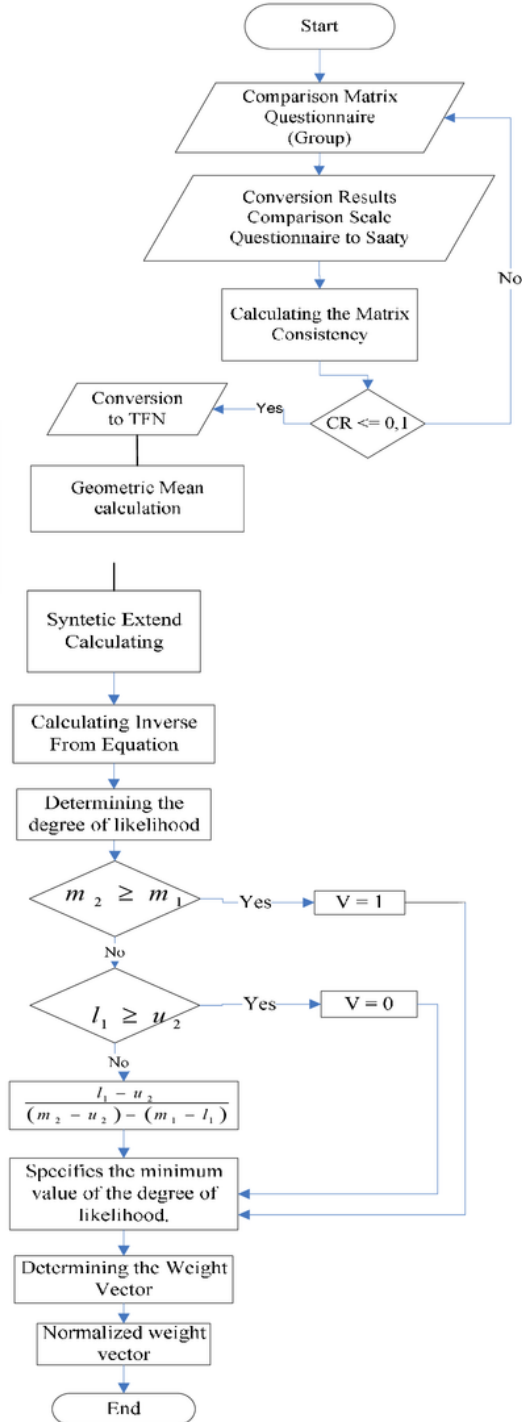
Start

Comparison Matrix Questionnaire (Group)

Conversion Results Comparison Scale Questionnaire to Saaty

Calculating the Matrix Consistency

No

Conversion to TFN

Yes

CR <= 0,1

Geometric Mean calculation

Syntetic Extend Calculating

Calculating Inverse From Equation

Determining the degree of likelihood

$m_2 \geq m_1$

Yes

V = 1

No

$l_1 \geq u_2$

Yes

V = 0

No

$\frac{l_1 - u_2}{(m_2 - u_2) - (m_1 - l_1)}$

Specifies the minimum value of the degree of likelihood.

Determining the Weight Vector

Normalized weight vector

End